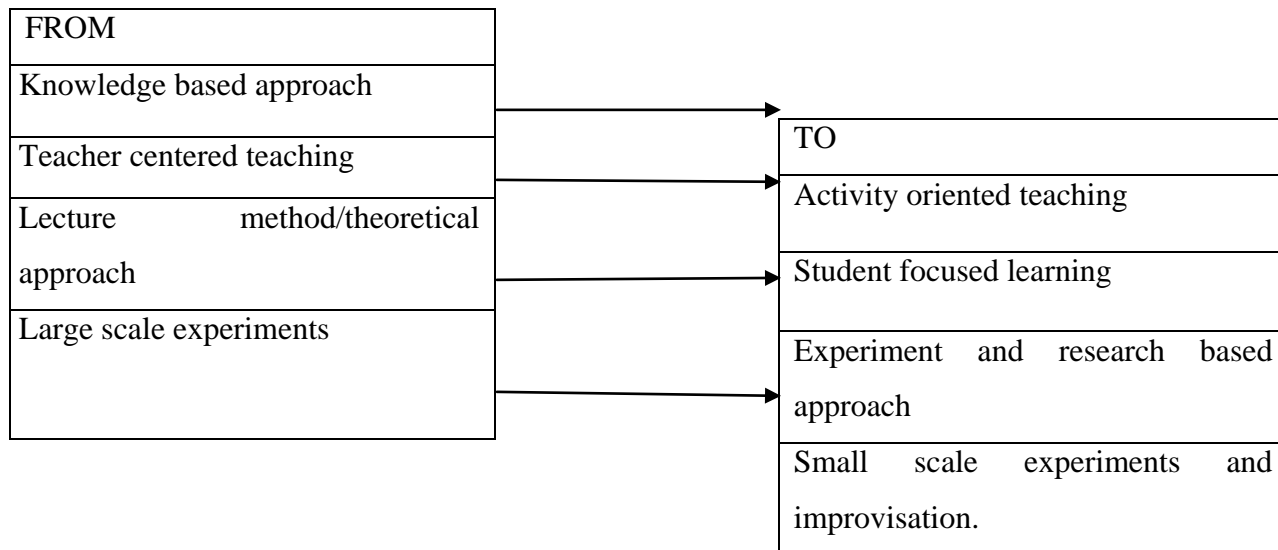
| FROM |
|---|
| Knowledge based approach |
| Teacher centered teaching |
| Lecture method/theoretical approach |
| Large scale experiments |

| TO |
|---|
| Activity oriented teaching |
| Student focused learning |
| Experiment and research based approach |
| Small scale experiments and improvisation. |